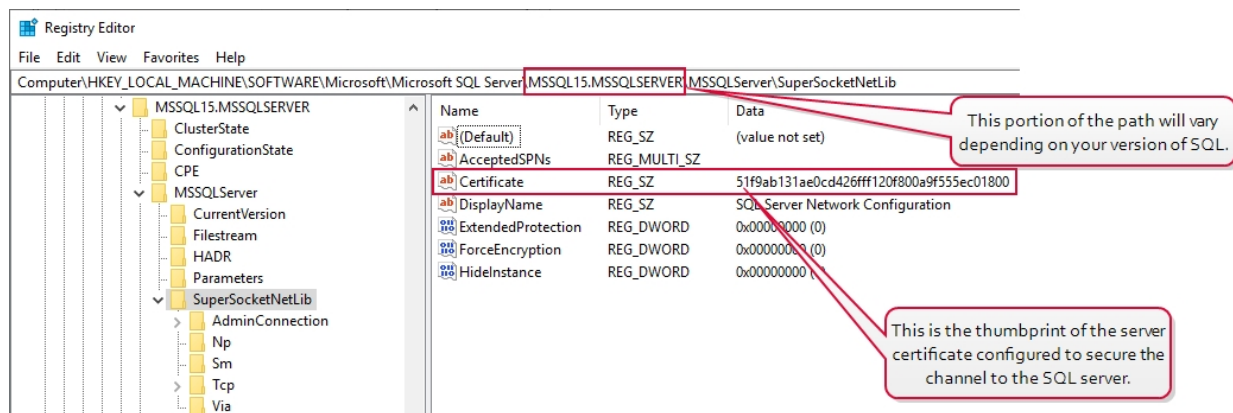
Registry Editor

File Edit View Favorites Help

Computer\HKEY_LOCAL_MACHINE\SOFTWARE\Microsoft\Microsoft SQL Server\MSSQL15.MSSQLSERVER\MSSQLServer\SuperSocketNetLib

MSSQL15.MSSQLSERVER
ClusterState
ConfigurationState
CPE
MSSQLServer
CurrentVersion
Filestream
HADR
Parameters
SuperSocketNetLib
AdminConnection
Np
Sm
Tcp
Via

| Name | Type | Data |
|---|---|---|
| (Default) | REG_SZ | (value not set) |
| AcceptedSPNs | REG_MULTI_SZ | |
| Certificate | REG_SZ | 51f9ab131ae0cd426fff120f800a9f555ec01800 |
| DisplayName | REG_SZ | SQL Server Network Configuration |
| ExtendedProtection | REG_DWORD | 0x00000000 (0) |
| ForceEncryption | REG_DWORD | 0x00000000 (0) |
| HideInstance | REG_DWORD | 0x00000000 ( |

This portion of the path will vary depending on your version of SQL.

This is the thumbprint of the server certificate configured to secure the channel to the SQL server.